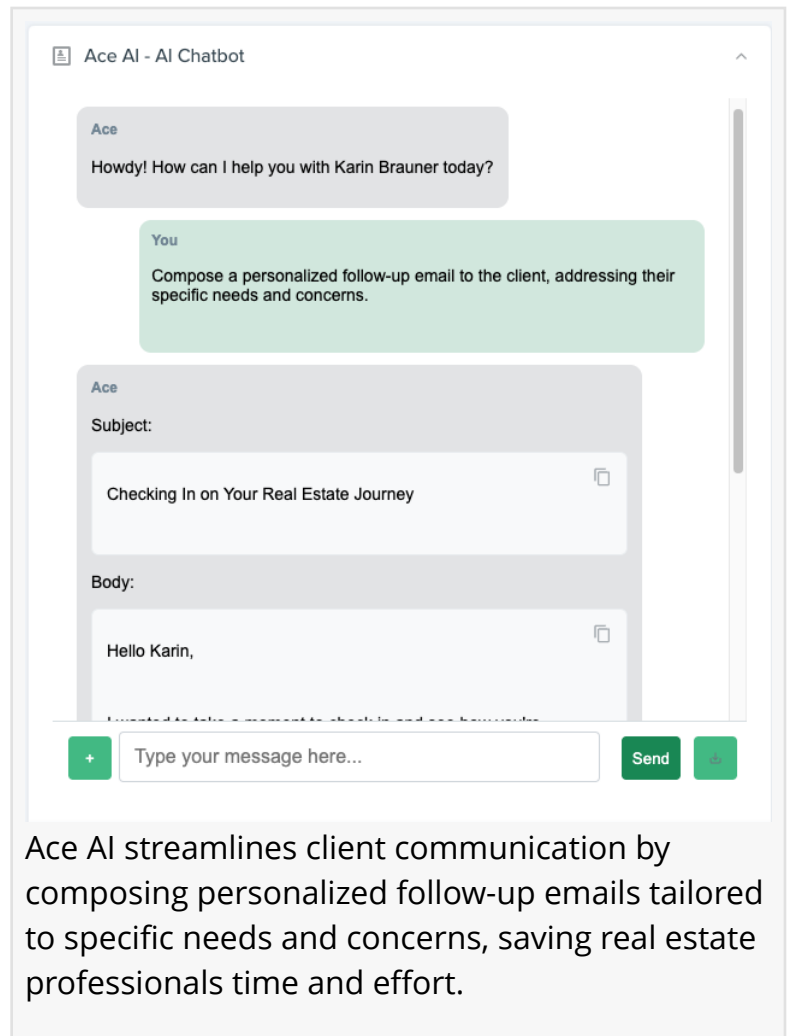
Ace AI - AI Chatbot

Ace

Howdy! How can I help you with Karin Brauner today?

You

Compose a personalized follow-up email to the client, addressing their specific needs and concerns.

Ace

Subject:

Checking In on Your Real Estate Journey

Body:

Hello Karin,

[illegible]

+

Type your message here...

Send

Ace AI streamlines client communication by composing personalized follow-up emails tailored to specific needs and concerns, saving real estate professionals time and effort.